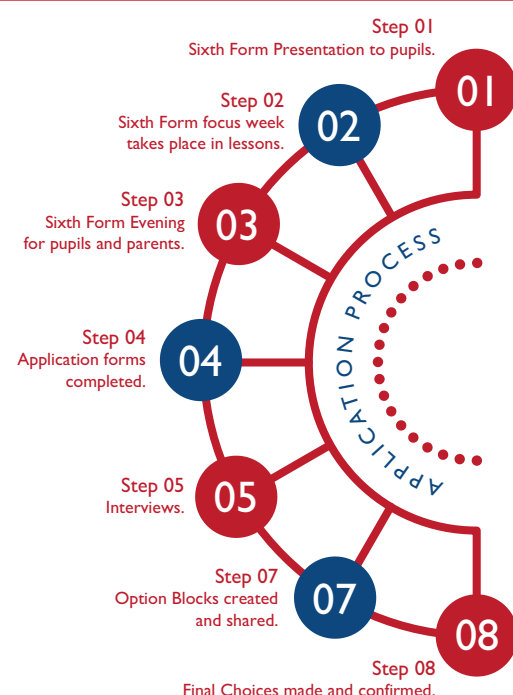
Step 01
Sixth Form Presentation to pupils.

01

Step 02
Sixth Form focus week takes place in lessons.

02

Step 03
Sixth Form Evening for pupils and parents.

03

APPLICATION PROCESS

Step 04
Application forms completed.

04

Step 05
Interviews.

05

Step 07
Option Blocks created and shared.

07

08

Step 08
Final Choices made and confirmed.